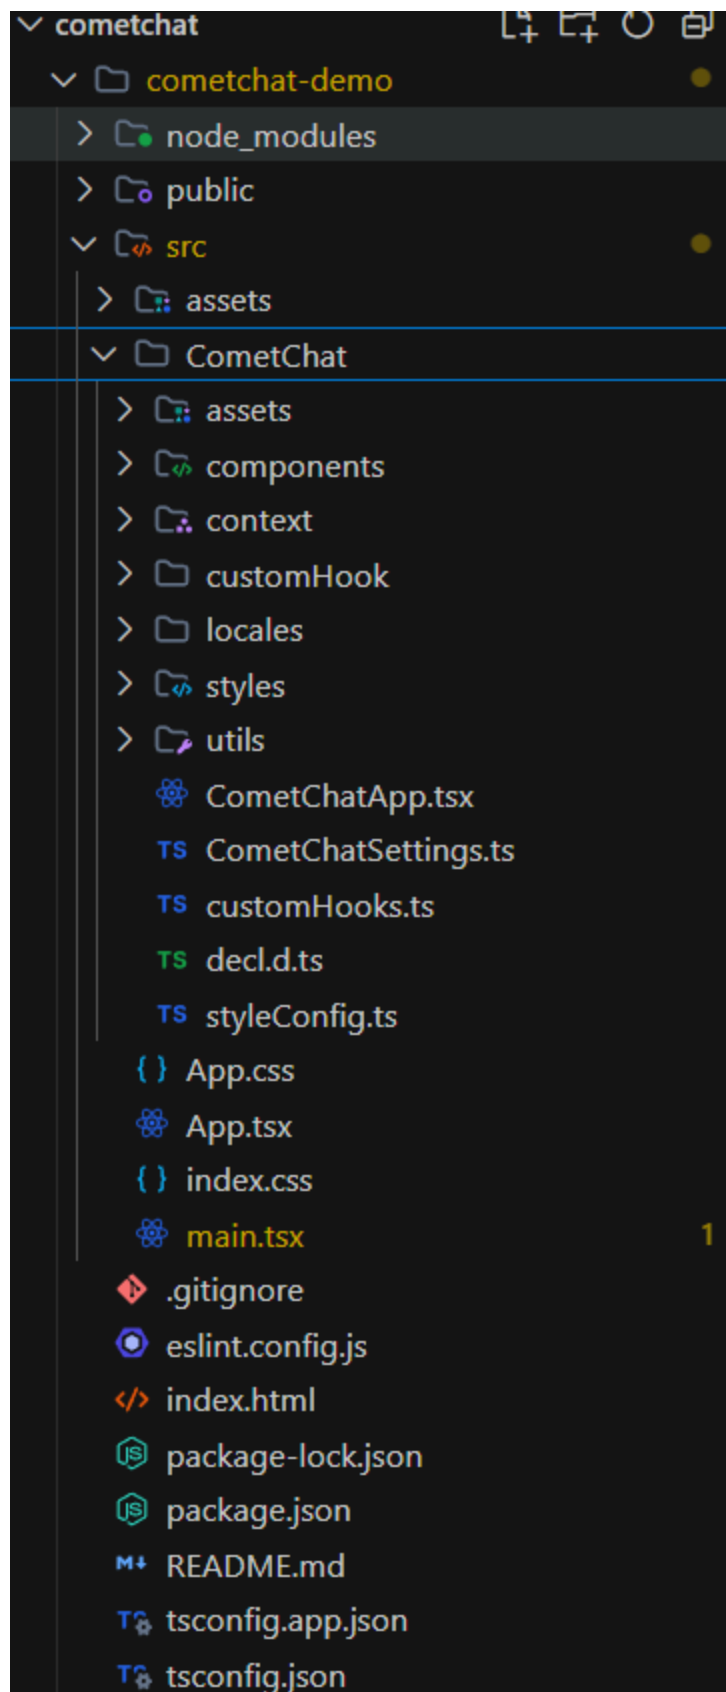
cometchat
cometchat-demo
node_modules
public
src
assets
CometChat
assets
components
context
customHook
locales
styles
utils
CometChatApp.tsx
TS CometChatSettings.ts
TS customHooks.ts
TS decl.d.ts
TS styleConfig.ts
{ } App.css
App.tsx
{ } index.css
main.tsx
1
.gitignore
eslint.config.js
</> index.html
package-lock.json
package.json
M↓ README.md
tsconfig.app.json
tsconfig.json